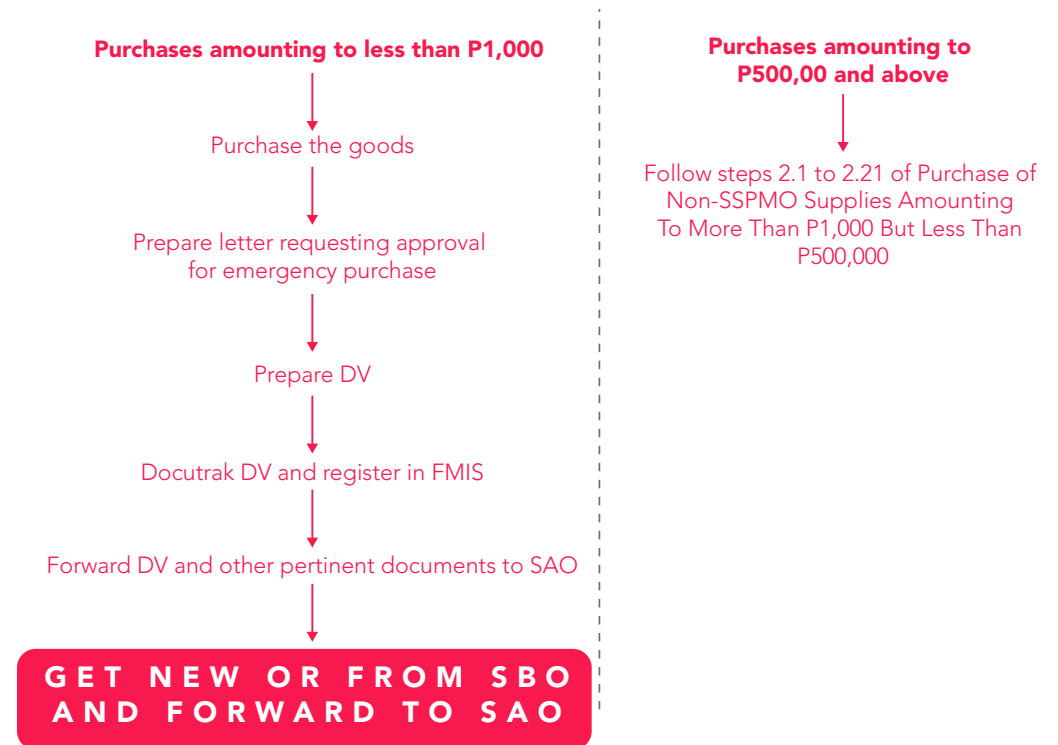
Purchases amounting to less than P1,000

Purchase the goods

Prepare letter requesting approval for emergency purchase

Prepare DV

Docutrak DV and register in FMIS

Forward DV and other pertinent documents to SAO

GET NEW OR FROM SBO AND FORWARD TO SAO

Purchases amounting to P500,00 and above

Follow steps 2.1 to 2.21 of Purchase of Non-SSPMO Supplies Amounting To More Than P1,000 But Less Than P500,000